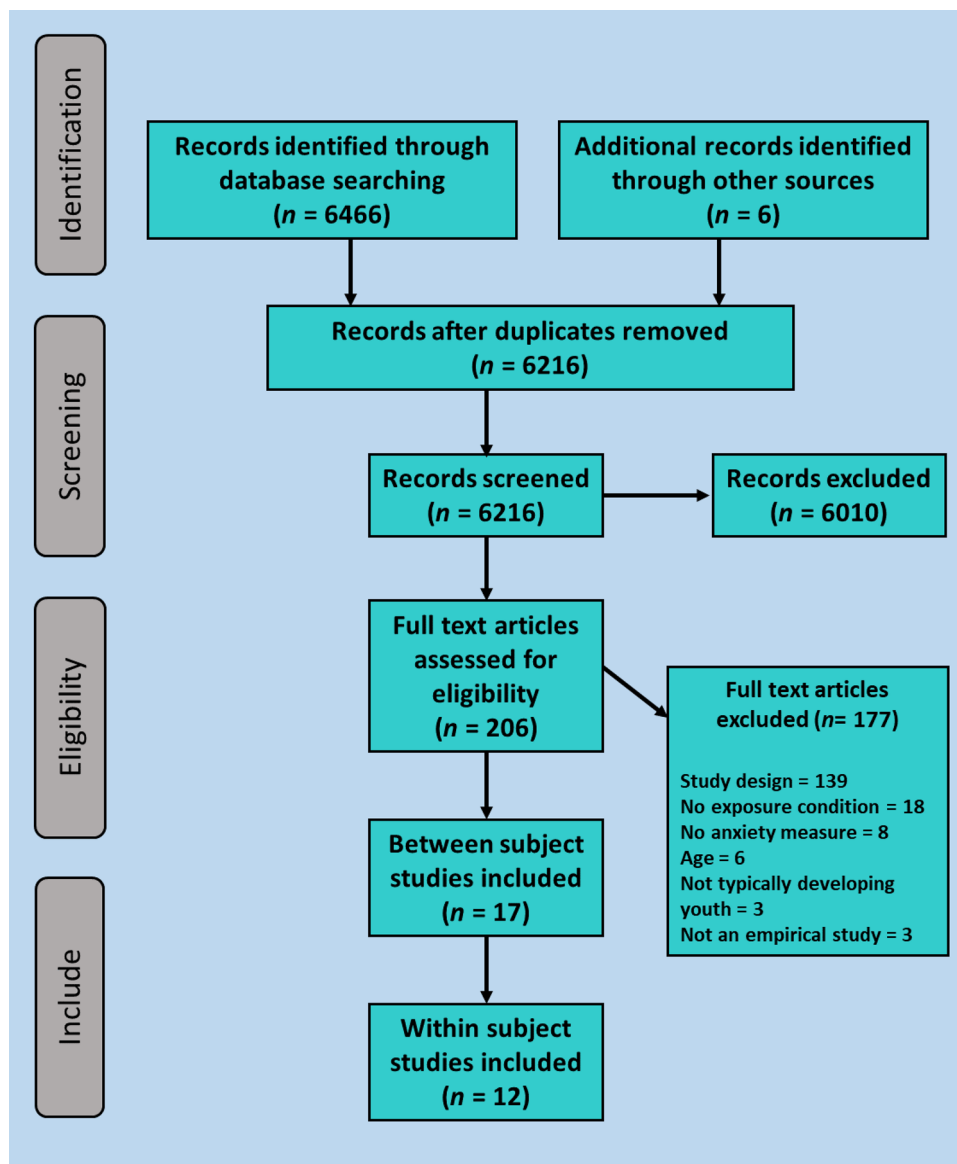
Identification

Records identified through database searching
($n$ = 6466)

Additional records identified through other sources
($n$ = 6)

Screening

Records after duplicates removed
($n$ = 6216)

Records screened
($n$ = 6216)

Records excluded
($n$ = 6010)

Eligibility

Full text articles assessed for eligibility
($n$ = 206)

Full text articles excluded ($n$= 177)

Study design = 139
No exposure condition = 18
No anxiety measure = 8
Age = 6
Not typically developing youth = 3
Not an empirical study = 3

Include

Between subject studies included
($n$ = 17)

Within subject studies included
($n$ = 12)